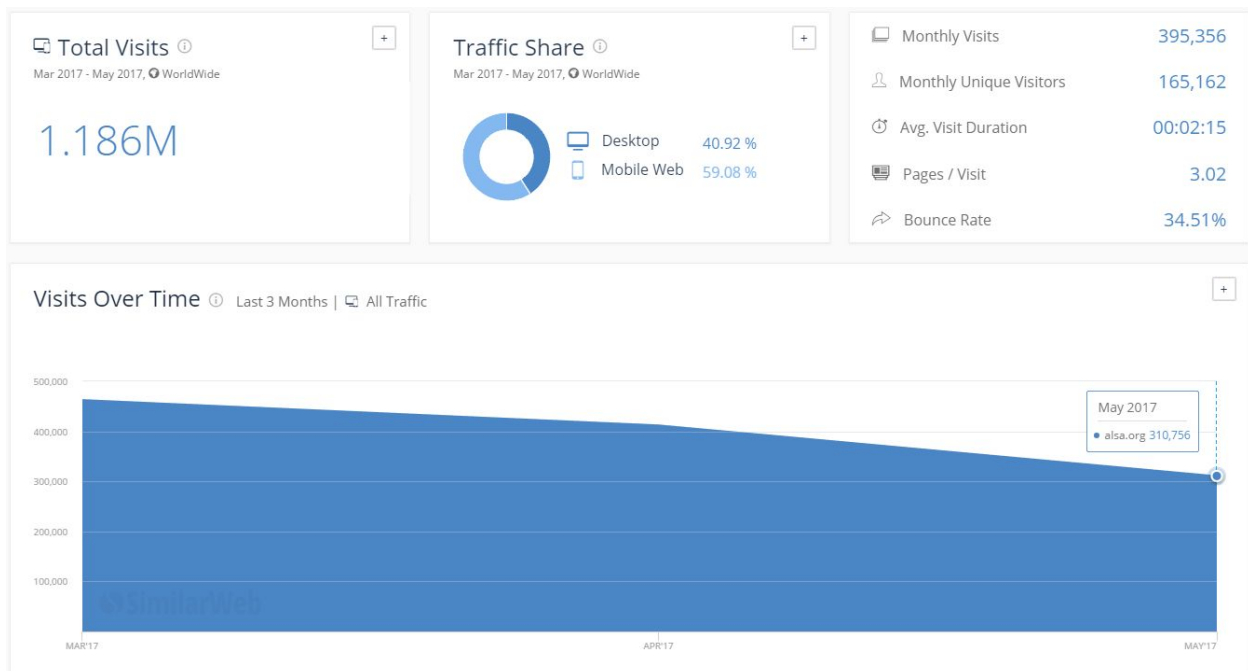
Total Visits ⓘ
Mar 2017 - May 2017, WorldWide
+
1.186M

Traffic Share ⓘ
Mar 2017 - May 2017, WorldWide
+
Desktop 40.92 %
Mobile Web 59.08 %

Monthly Visits 395,356
Monthly Unique Visitors 165,162
Avg. Visit Duration 00:02:15
Pages / Visit 3.02
Bounce Rate 34.51%

Visits Over Time ⓘ Last 3 Months | All Traffic
+

500,000
400,000
300,000
200,000
100,000

May 2017
alsa.org 310,756

SimilarWeb

MAR'17
APR'17
MAY'17